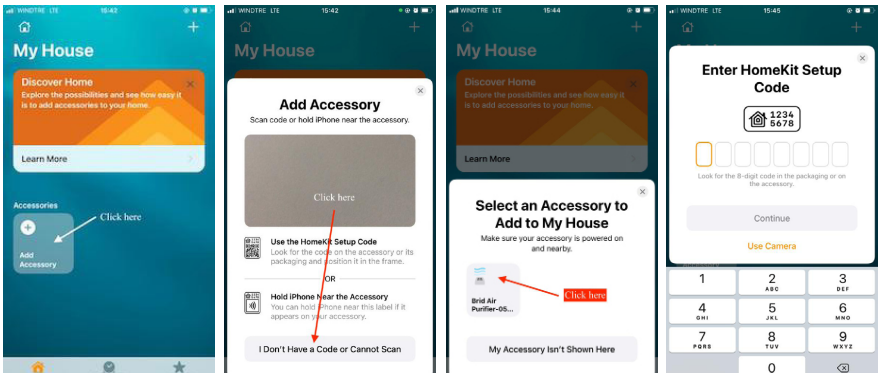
WINDTRE LTE 15:42

My House

Discover Home

Explore the possibilities and see how easy it is to add accessories to your home.

Learn More

Accessories

Add Accessory

Click here

WINDTRE LTE 15:42

My House

Add Accessory

Scan code or hold iPhone near the accessory.

Click here

Use the HomeKit Setup Code

Look for the code on the accessory or its packaging and position it in the frame.

OR

Hold iPhone Near the Accessory

You can hold iPhone near this label if it appears on your accessory.

I Don't Have a Code or Cannot Scan

WINDTRE LTE 15:44

My House

Discover Home

Learn More

Select an Accessory to Add to My House

Make sure your accessory is powered on and nearby.

Brid Air Purifier-05...

Click here

My Accessory Isn't Shown Here

WINDTRE LTE 15:45

Enter HomeKit Setup Code

1234 5678

Look for the 8-digit code in the packaging or on the accessory.

Continue

Use Camera

| 1 | 2 ABC | 3 DEF |
|---|---|---|
| 4 GHI | 5 JKL | 6 MNO |
| 7 PQRS | 8 TUV | 9 WXYZ |
| | 0 | |